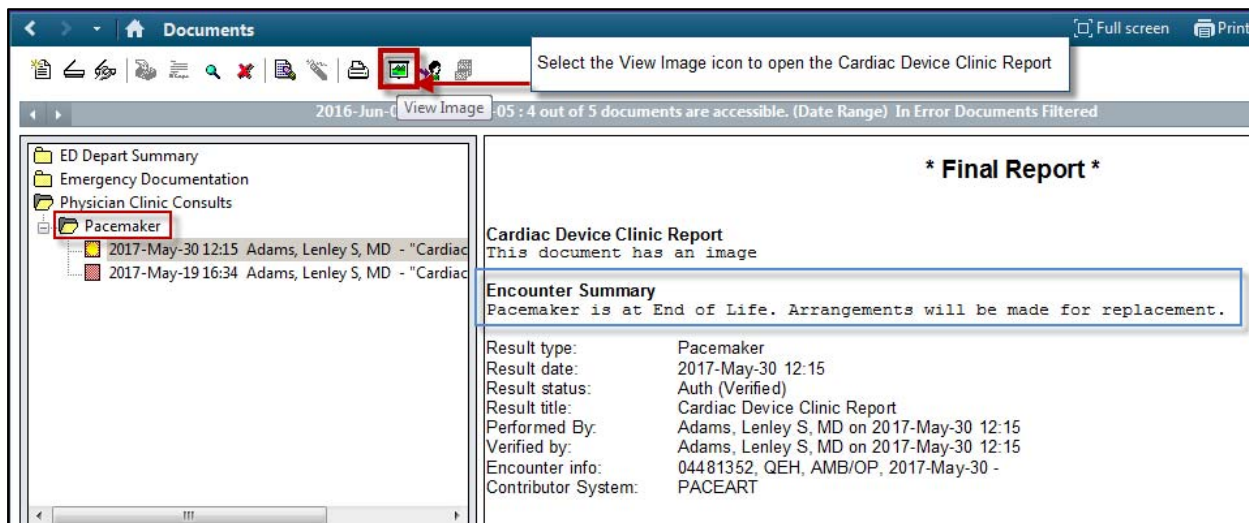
Documents

Full screen Print

Select the View Image icon to open the Cardiac Device Clinic Report

2016-Jun-0 View Image -05 : 4 out of 5 documents are accessible. (Date Range) In Error Documents Filtered

ED Depart Summary
Emergency Documentation
Physician Clinic Consults
Pacemaker
2017-May-30 12:15 Adams, Lenley S, MD - "Cardiac
2017-May-19 16:34 Adams, Lenley S, MD - "Cardiac

* Final Report *

Cardiac Device Clinic Report
This document has an image

Encounter Summary
Pacemaker is at End of Life. Arrangements will be made for replacement.

| | |
|---|---|
| Result type: | Pacemaker |
| Result date: | 2017-May-30 12:15 |
| Result status: | Auth (Verified) |
| Result title: | Cardiac Device Clinic Report |
| Performed By: | Adams, Lenley S, MD on 2017-May-30 12:15 |
| Verified by: | Adams, Lenley S, MD on 2017-May-30 12:15 |
| Encounter info: | 04481352, QEH, AMB/OP, 2017-May-30 - |
| Contributor System: | PACEART |